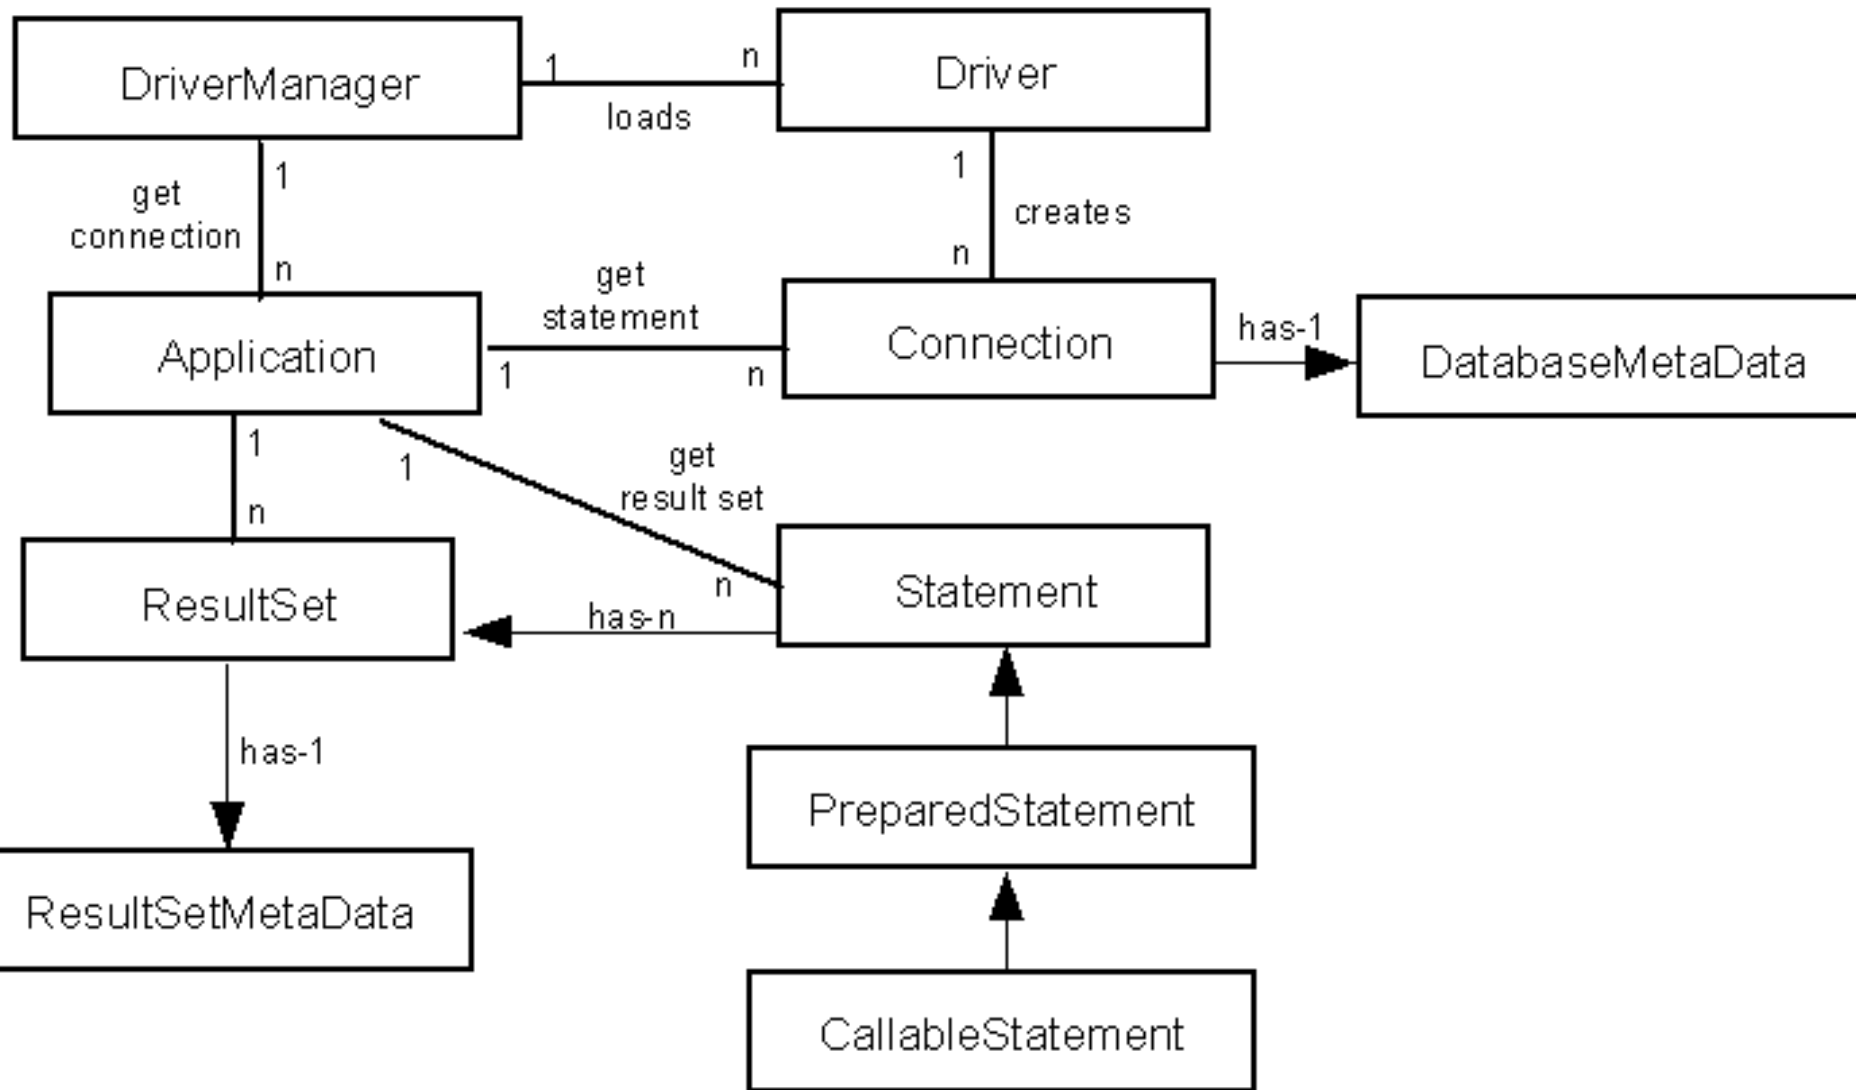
DriverManager
1
n
Driver
loads
get connection
1
n
1
creates
n
Application
get statement
1
n
Connection
has-1
DatabaseMetaData
1
1
get result set
n
ResultSet
n
has-n
Statement
has-1
PreparedStatement
ResultSetMetaData
CallableStatement